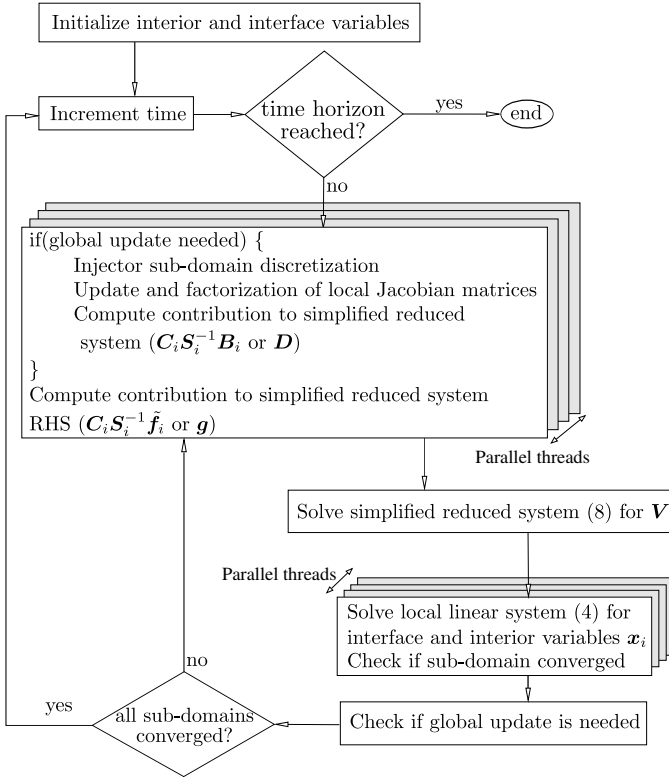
Initialize interior and interface variables

Increment time

time horizon reached?

yes

end

no

if(global update needed) {
Injector sub-domain discretization
Update and factorization of local Jacobian matrices
Compute contribution to simplified reduced system ($\boldsymbol{C}_i\boldsymbol{S}_i^{-1}\boldsymbol{B}_i$ or $\boldsymbol{D}$)
}
Compute contribution to simplified reduced system RHS ($\boldsymbol{C}_i\boldsymbol{S}_i^{-1}\tilde{\boldsymbol{f}}_i$ or $\boldsymbol{g}$)

Parallel threads

Solve simplified reduced system (8) for $\boldsymbol{V}$

Parallel threads

Solve local linear system (4) for interface and interior variables $\boldsymbol{x}_i$
Check if sub-domain converged

no

yes

all sub-domains converged?

Check if global update is needed